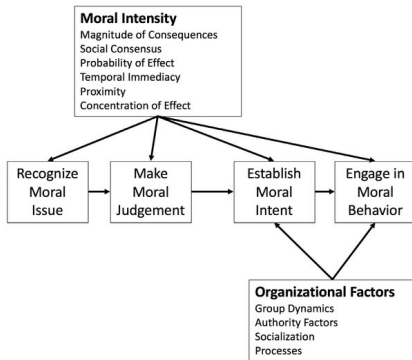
**Moral Intensity**
Magnitude of Consequences
Social Consensus
Probability of Effect
Temporal Immediacy
Proximity
Concentration of Effect

Recognize Moral Issue

Make Moral Judgement

Establish Moral Intent

Engage in Moral Behavior

**Organizational Factors**
Group Dynamics
Authority Factors
Socialization
Processes